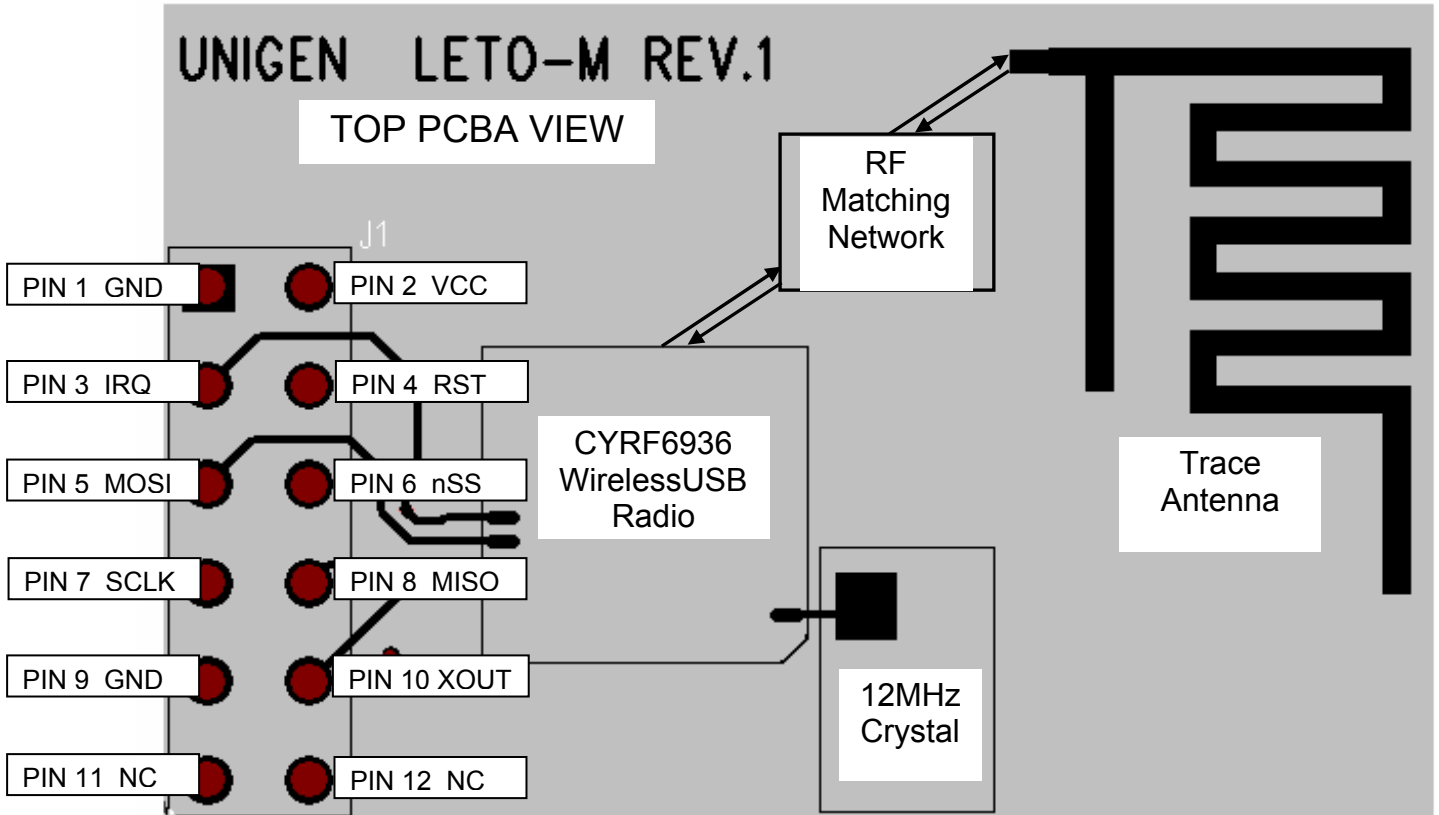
UNIGEN LETO-M REV.1

TOP PCBA VIEW

RF Matching Network

J1

PIN 1 GND

PIN 2 VCC

PIN 3 IRQ

PIN 4 RST

PIN 5 MOSI

PIN 6 nSS

PIN 7 SCLK

PIN 8 MISO

PIN 9 GND

PIN 10 XOUT

PIN 11 NC

PIN 12 NC

CYRF6936 WirelessUSB Radio

Trace Antenna

12MHz Crystal